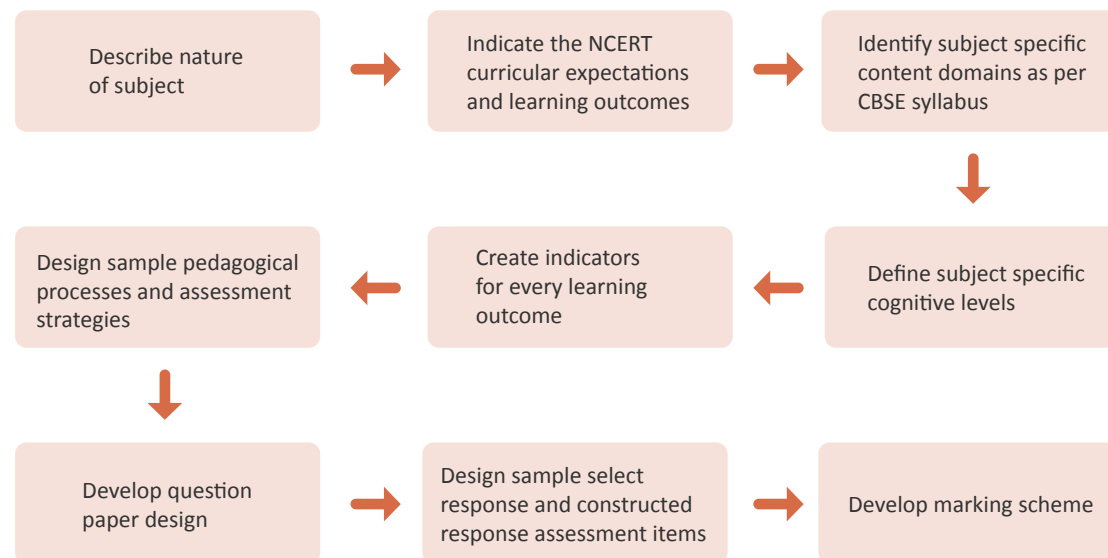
Describe nature of subject

Indicate the NCERT curricular expectations and learning outcomes

Identify subject specific content domains as per CBSE syllabus

Define subject specific cognitive levels

Create indicators for every learning outcome

Design sample pedagogical processes and assessment strategies

Develop question paper design

Design sample select response and constructed response assessment items

Develop marking scheme